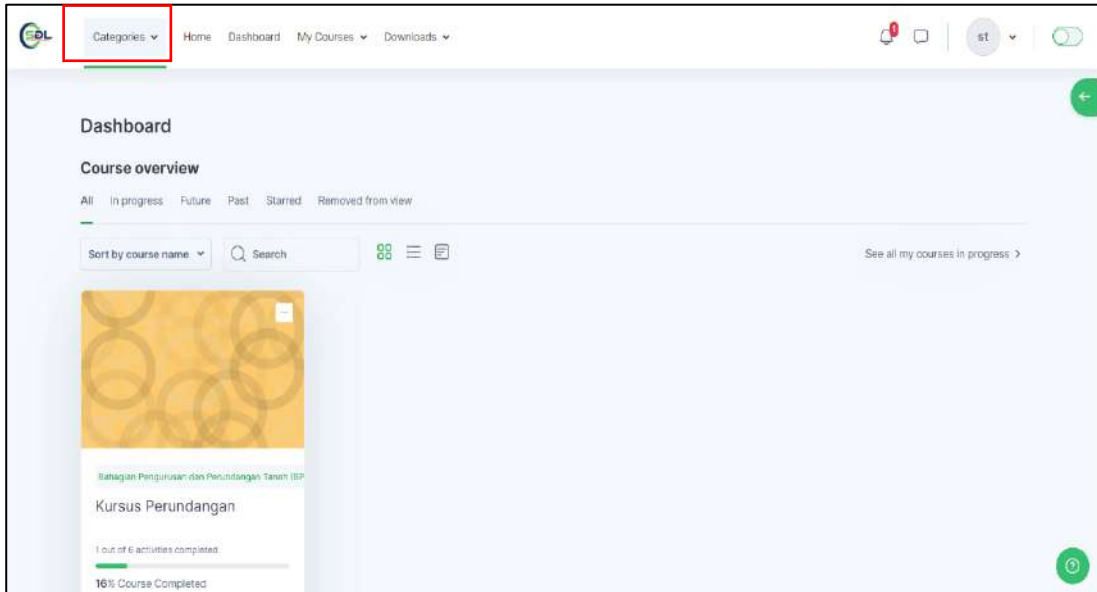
SDL

Categories Home Dashboard My Courses Downloads

1

st

Dashboard

Course overview

All In progress Future Past Starred Removed from view

Sort by course name

Search

See all my courses in progress >

Bahagian Pengurusan dan Perundangan Tanah (BP

Kursus Perundangan

1 out of 6 activities completed

16% Course Completed